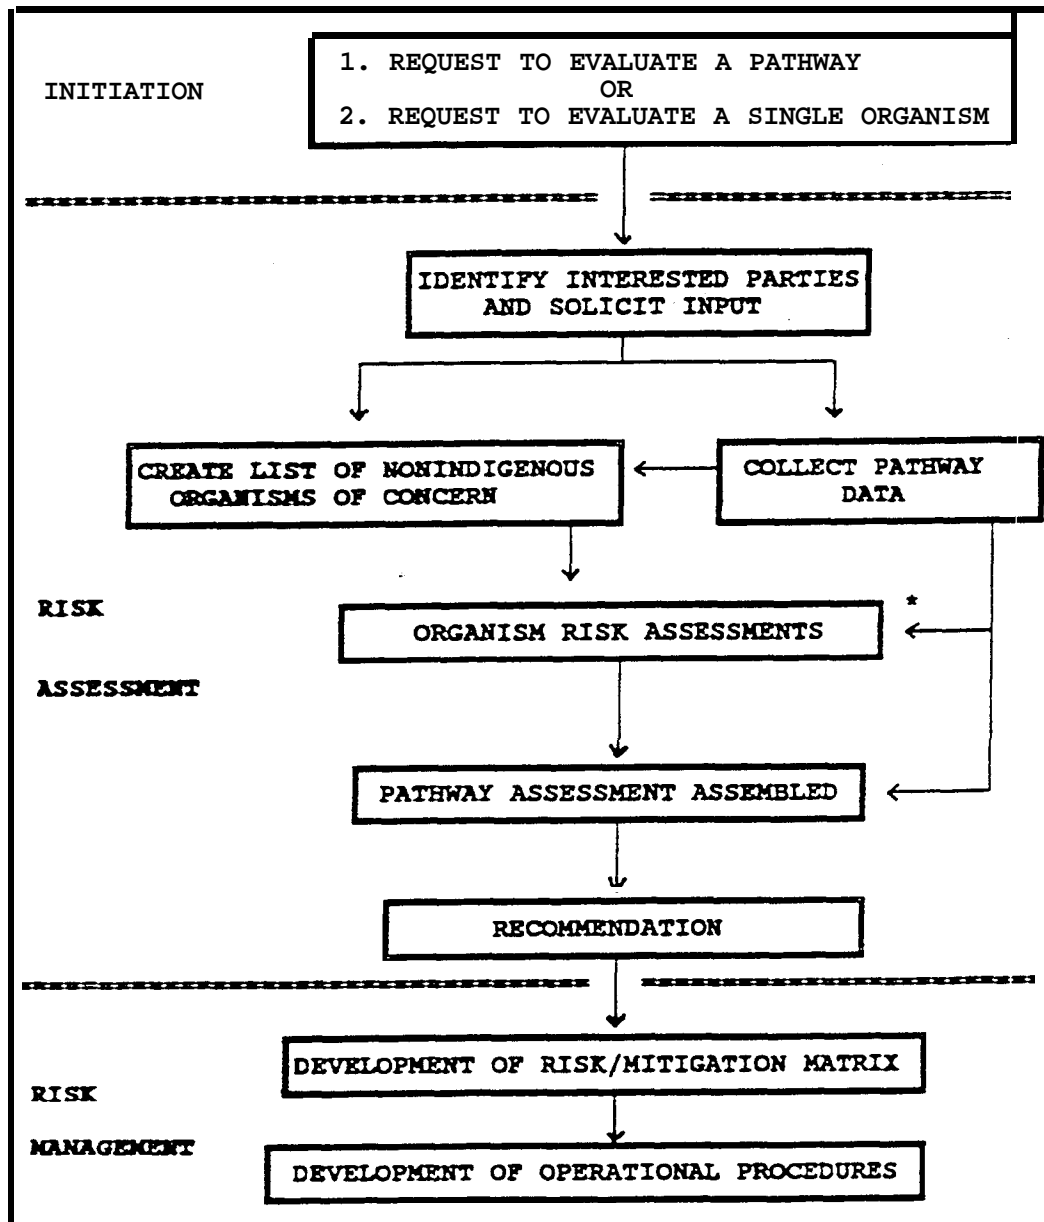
INITIATION

1. REQUEST TO EVALUATE A PATHWAY
OR
2. REQUEST TO EVALUATE A SINGLE ORGANISM

IDENTIFY INTERESTED PARTIES AND SOLICIT INPUT

CREATE LIST OF NONINDIGENOUS ORGANISMS OF CONCERN

COLLECT PATHWAY DATA

RISK

ASSESSMENT

ORGANISM RISK ASSESSMENTS

*

PATHWAY ASSESSMENT ASSEMBLED

RECOMMENDATION

RISK

MANAGEMENT

DEVELOPMENT OF RISK/MITIGATION MATRIX

DEVELOPMENT OF OPERATIONAL PROCEDURES